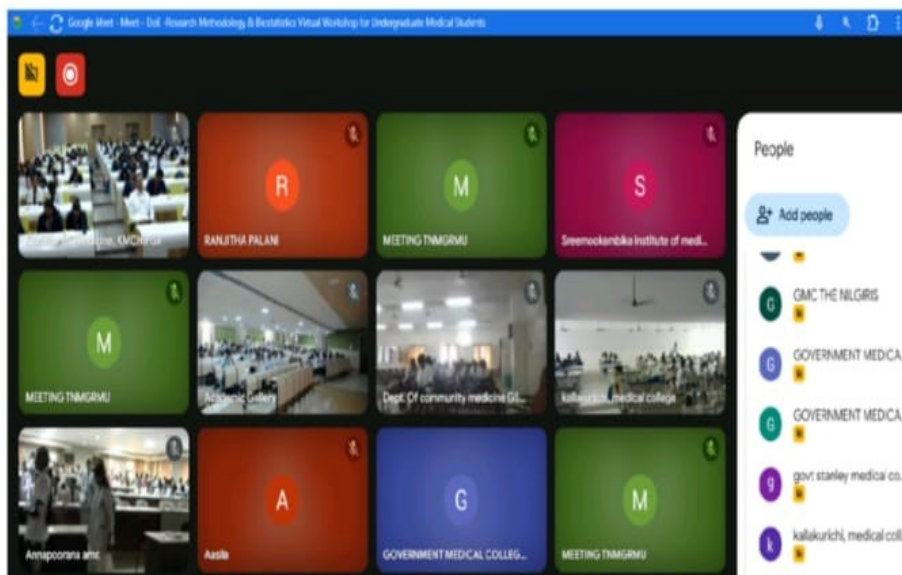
Google Meet - Meet - DoE -Research Methodology & Biostatistics Virtual Workshop for Undergraduate Medical Students

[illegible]ine, KMCH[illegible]

R
RANJITHA PALANI

M
MEETING TNMGRMU

S
Sreemookambika Institute of medi...

M
MEETING TNMGRMU

Academic Gallery

Dept. Of community medicine GS...

kallakurichi, medical college

Annapoorana amc

A
Aasila

G
GOVERNMENT MEDICAL COLLEG...

M
MEETING TNMGRMU

People

Add people

G
GMC THE NILGIRIS

G
GOVERNMENT MEDICA

G
GOVERNMENT MEDICA

g
govt stanley medical co

k
kallakurichi, medical coll